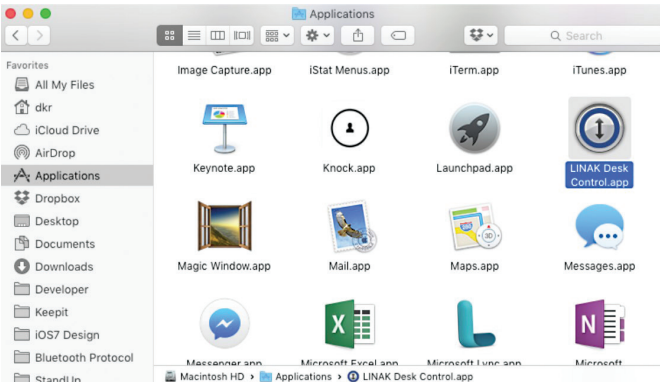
Applications

Search

Favorites
All My Files
dkr
iCloud Drive
AirDrop
Applications
Dropbox
Desktop
Documents
Downloads
Developer
Keepit
iOS7 Design
Bluetooth Protocol
StandUp

Image Capture.app
iStat Menus.app
iTerm.app
iTunes.app
Keynote.app
Knock.app
Launchpad.app
LINAK Desk Control.app
Magic Window.app
Mail.app
Maps.app
Messages.app
Messenger.app
Microsoft Excel.app
Microsoft Lync.app
Microsoft

Macintosh HD > Applications > LINAK Desk Control.app